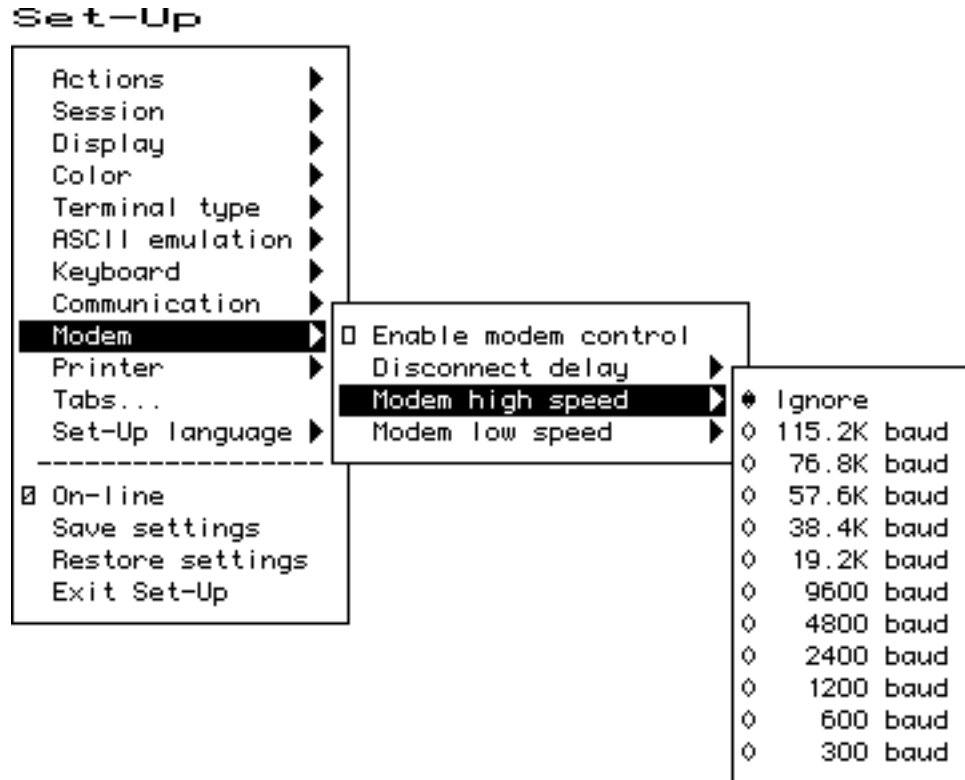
Set-Up

Actions
Session
Display
Color
Terminal type
ASCII emulation
Keyboard
Communication
Modem
Printer
Tabs...
Set-Up language
-----------------
On-line
Save settings
Restore settings
Exit Set-Up

Enable modem control
Disconnect delay
Modem high speed
Modem low speed

Ignore
115.2K baud
76.8K baud
57.6K baud
38.4K baud
19.2K baud
9600 baud
4800 baud
2400 baud
1200 baud
600 baud
300 baud